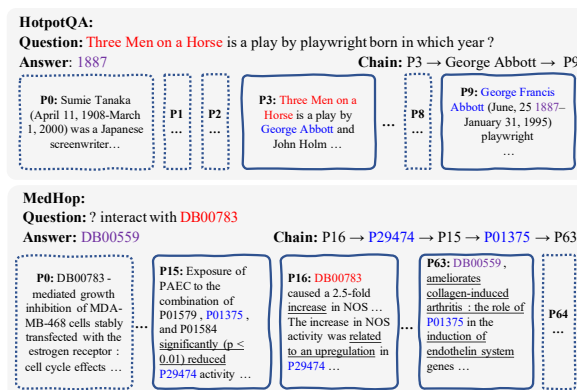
HotpotQA:

Question: Three Men on a Horse is a play by playwright born in which year ?

Answer: 1887

Chain: P3 → George Abbott → P9

P0: Sumie Tanaka (April 11, 1908-March 1, 2000) was a Japanese screenwriter…

P1 …

P2 …

P3: Three Men on a Horse is a play by George Abbott and John Holm …

…

P8 …

P9: George Francis Abbott (June, 25 1887– January 31, 1995) playwright …

MedHop:

Question: ? interact with DB00783

Answer: DB00559

Chain: P16 → P29474 → P15 → P01375 → P63

P0: DB00783 - mediated growth inhibition of MDA-MB-468 cells stably transfected with the estrogen receptor : cell cycle effects …

P15: Exposure of PAEC to the combination of P01579 , P01375 , and P01584 significantly (p < 0.01) reduced P29474 activity …

P16: DB00783 caused a 2.5-fold increase in NOS … The increase in NOS activity was related to an upregulation in P29474 …

…

P63: DB00559 , ameliorates collagen-induced arthritis : the role of P01375 in the induction of endothelin system genes …

P64 …